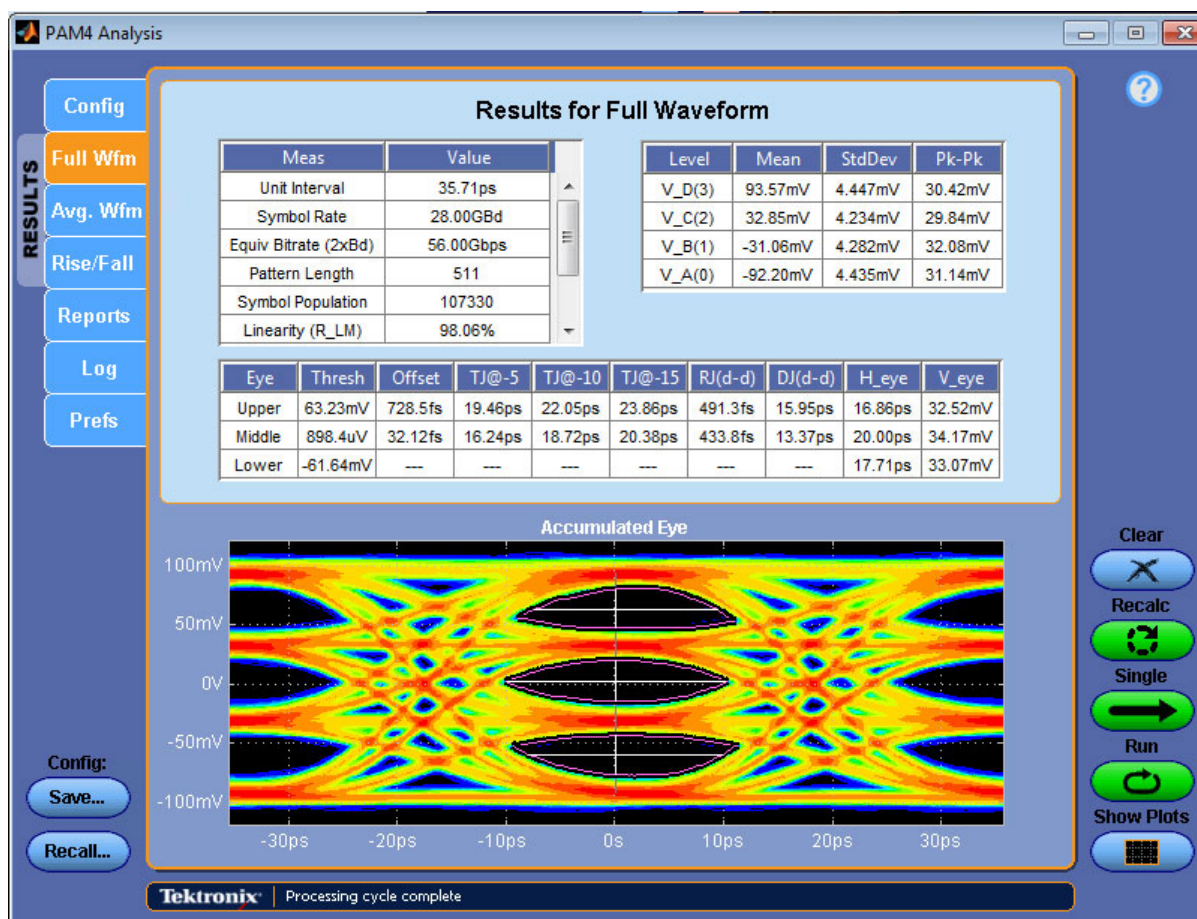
PAM4 Analysis

Config
Full Wfm
Avg. Wfm
Rise/Fall
Reports
Log
Prefs
RESULTS

Results for Full Waveform

| Meas | Value |
|---|---|
| Unit Interval | 35.71ps |
| Symbol Rate | 28.00GBd |
| Equiv Bitrate (2xBd) | 56.00Gbps |
| Pattern Length | 511 |
| Symbol Population | 107330 |
| Linearity (R_LM) | 98.06% |

| Level | Mean | StdDev | Pk-Pk |
|---|---|---|---|
| V_D(3) | 93.57mV | 4.447mV | 30.42mV |
| V_C(2) | 32.85mV | 4.234mV | 29.84mV |
| V_B(1) | -31.06mV | 4.282mV | 32.08mV |
| V_A(0) | -92.20mV | 4.435mV | 31.14mV |

| Eye | Thresh | Offset | TJ@-5 | TJ@-10 | TJ@-15 | RJ(d-d) | DJ(d-d) | H_eye | V_eye |
|---|---|---|---|---|---|---|---|---|---|
| Upper | 63.23mV | 728.5fs | 19.46ps | 22.05ps | 23.86ps | 491.3fs | 15.95ps | 16.86ps | 32.52mV |
| Middle | 898.4uV | 32.12fs | 16.24ps | 18.72ps | 20.38ps | 433.8fs | 13.37ps | 20.00ps | 34.17mV |
| Lower | -61.64mV | --- | --- | --- | --- | --- | --- | 17.71ps | 33.07mV |

Accumulated Eye

100mV
50mV
0V
-50mV
-100mV
-30ps -20ps -10ps 0s 10ps 20ps 30ps

Config:
Save...
Recall...

Clear
Recalc
Single
Run
Show Plots

Tektronix | Processing cycle complete